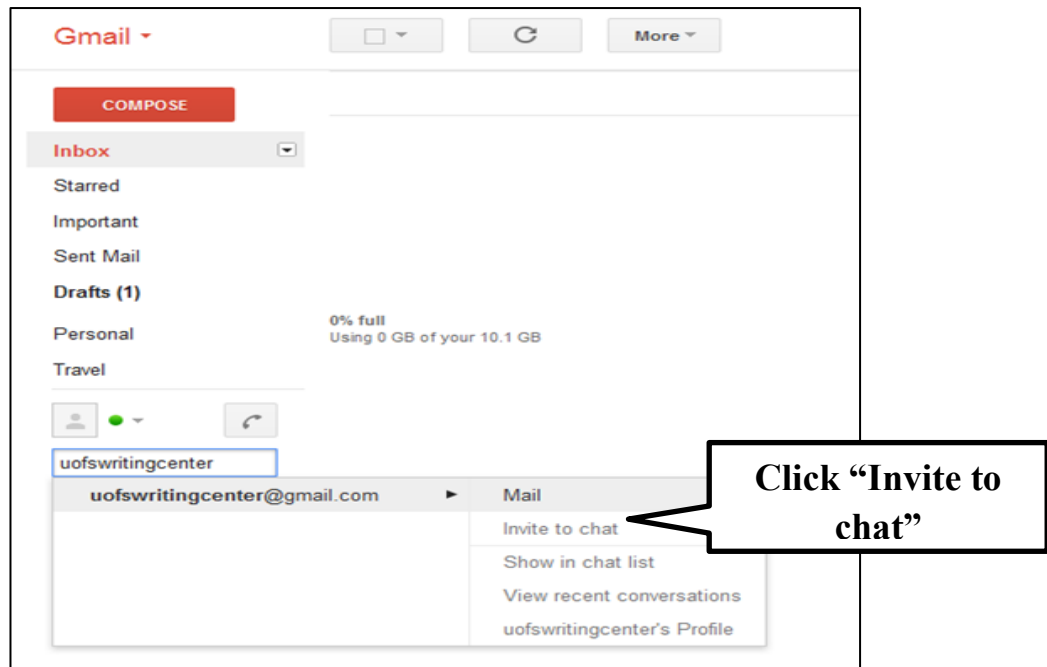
Gmail

More

COMPOSE

Inbox

Starred

Important

Sent Mail

Drafts (1)

Personal

Travel

0% full
Using 0 GB of your 10.1 GB

uofswritingcenter

uofswritingcenter@gmail.com

Mail

Invite to chat

Show in chat list

View recent conversations

uofswritingcenter's Profile

Click “Invite to chat”